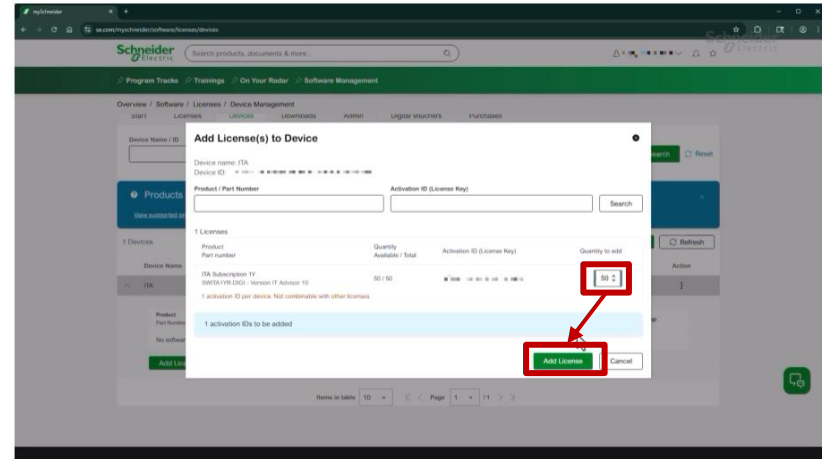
mySchneider

se.com/myschneider/software/licenses/devices

Schneider Electric

Search products, documents & more...

Program Tracks Trainings On Your Radar Software Management

Overview / Software / Licenses / Device Management

Start Licenses Devices Downloads Admin Digital vouchers Purchases

Device Name / ID

Search Reset

Products

View supported

1 Devices

Refresh

Device Name

Action

ITA

Product
Part Number

No software

Add License

Add License(s) to Device

Device name: ITA
Device ID: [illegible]

Product / Part Number

Activation ID (License Key)

Search

1 Licenses

| Product Part number | Quantity Available / Total | Activation ID (License Key) | Quantity to add |
|---|---|---|---|
| ITA Subscription 1Y SWITA1YR-DIGI - Version IT Advisor 10 | 50 / 50 | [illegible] | 50 |

1 activation ID per device. Not combinable with other licenses.

1 activation IDs to be added

Add License

Cancel

Items in table 10 Page 1 /1